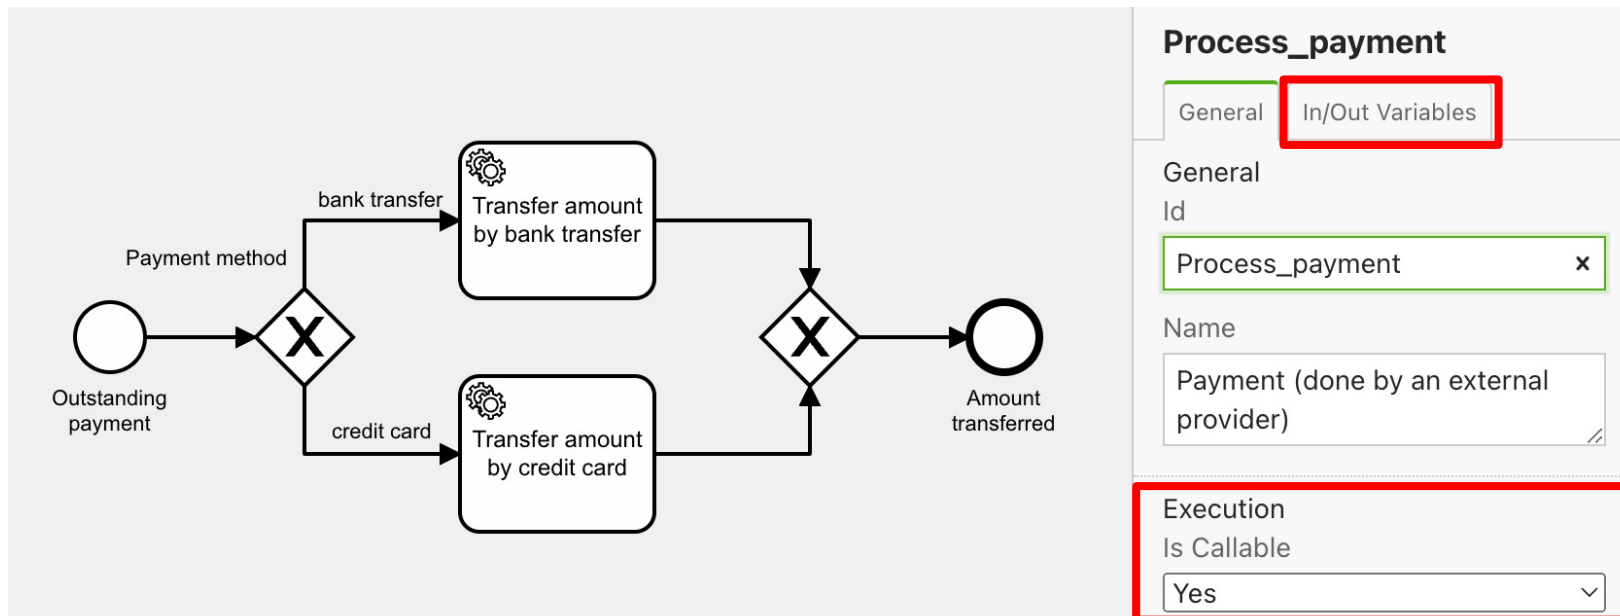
Payment method

bank transfer

Transfer amount by bank transfer

Outstanding payment

credit card

Transfer amount by credit card

Amount transferred

Process_payment

General

In/Out Variables

General

Id

Process_payment ×

Name

Payment (done by an external provider)

Execution

Is Callable

Yes